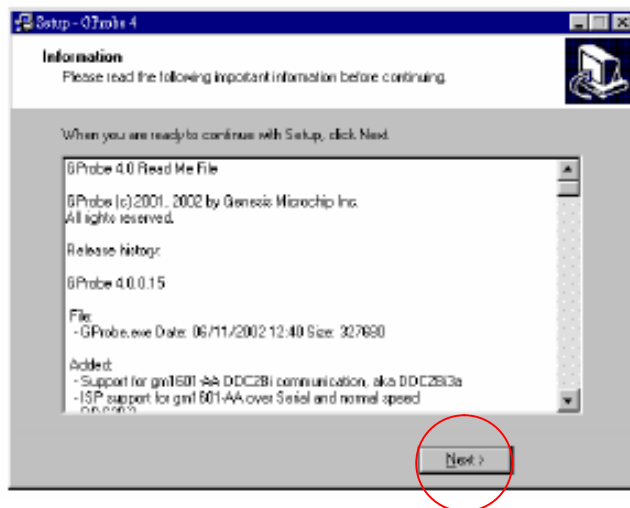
Setup - GProbe 4

Information
Please read the following important information before continuing.

When you are ready to continue with Setup, click Next.

GProbe 4.0 Read Me File

GProbe (c) 2001, 2002 by Genesis Microchip Inc.
All rights reserved.

Release history:

GProbe 4.0.0.15

File:
- GProbe.exe Date: 06/11/2002 12:40 Size: 327680

Added:
- Support for gm1601-AA DDC2Bi communication, aka DDC2Bi3a
- ISP support for gm1601-AA over Serial and normal speed
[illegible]

Next >